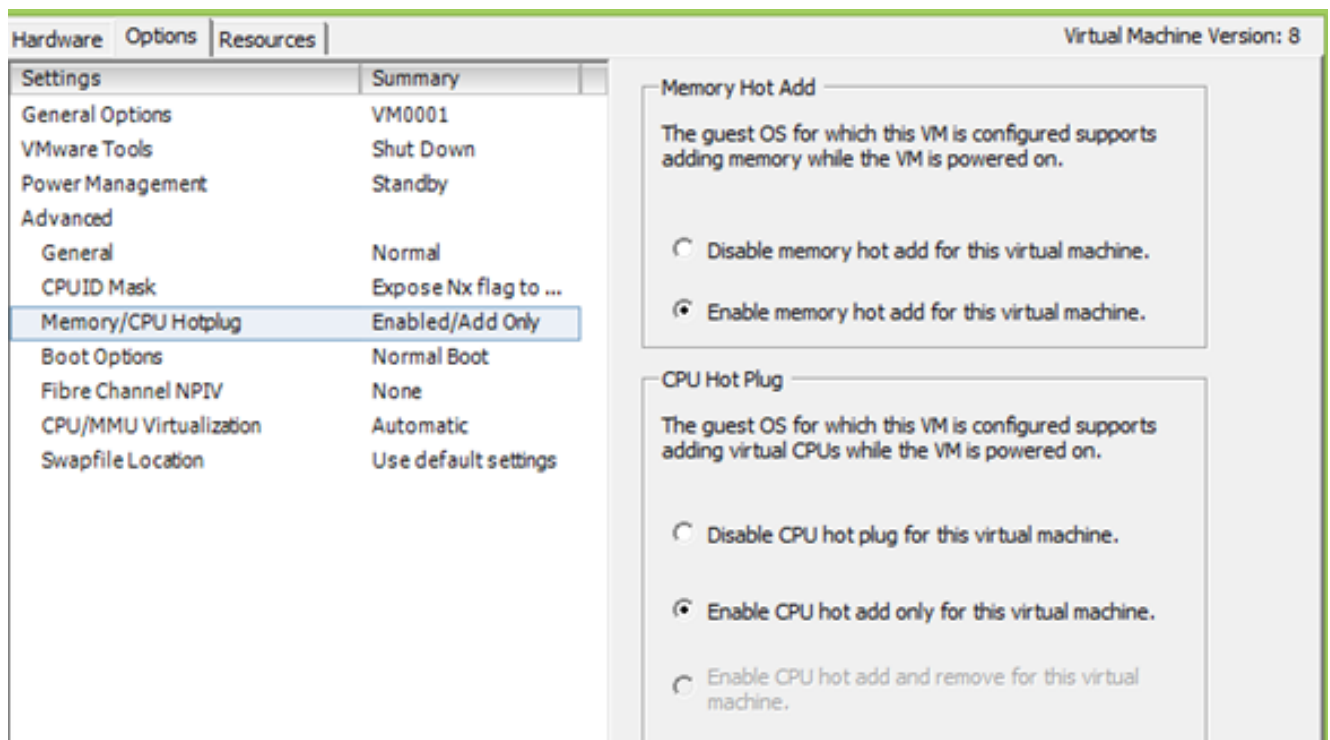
Hardware | Options | Resources

Virtual Machine Version: 8

| Settings | Summary |
|---|---|
| General Options | VM0001 |
| VMware Tools | Shut Down |
| Power Management | Standby |
| Advanced | |
| General | Normal |
| CPUID Mask | Expose Nx flag to ... |
| Memory/CPU Hotplug | Enabled/Add Only |
| Boot Options | Normal Boot |
| Fibre Channel NPIV | None |
| CPU/MMU Virtualization | Automatic |
| Swapfile Location | Use default settings |

Memory Hot Add

The guest OS for which this VM is configured supports adding memory while the VM is powered on.

Disable memory hot add for this virtual machine.

Enable memory hot add for this virtual machine.

CPU Hot Plug

The guest OS for which this VM is configured supports adding virtual CPUs while the VM is powered on.

Disable CPU hot plug for this virtual machine.

Enable CPU hot add only for this virtual machine.

Enable CPU hot add and remove for this virtual machine.